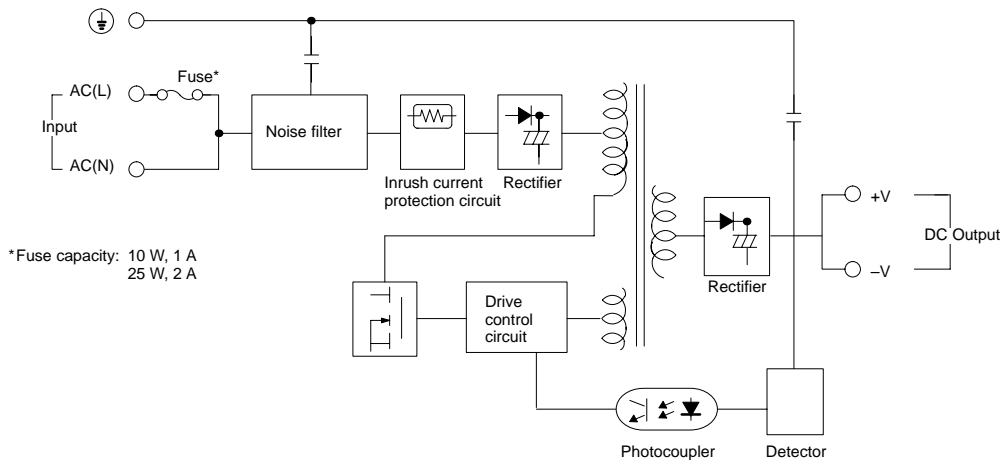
AC(L)

Fuse*

Input

AC(N)

Noise filter

Inrush current protection circuit

Rectifier

*Fuse capacity: 10 W, 1 A
25 W, 2 A

Drive control circuit

Rectifier

+V

–V

DC Output

Photocoupler

Detector